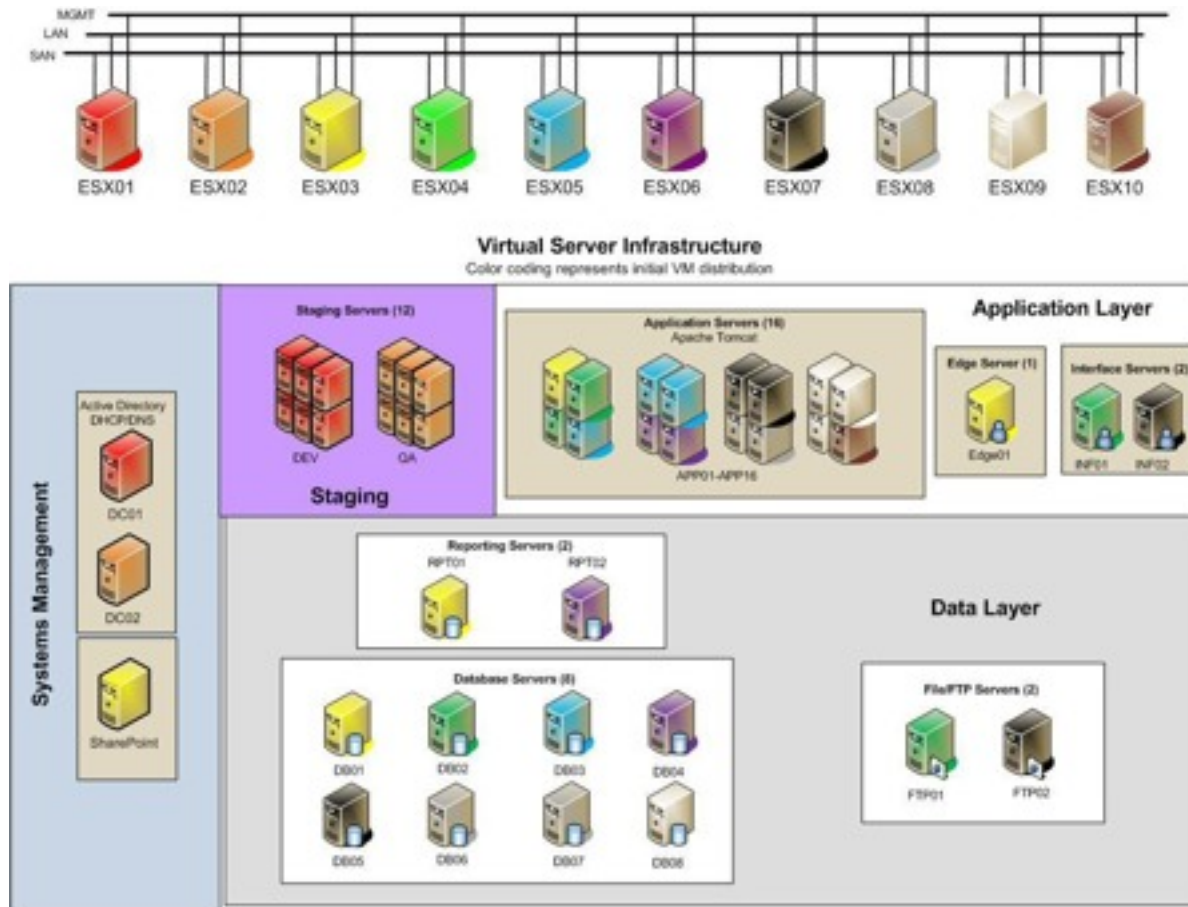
MGMT
LAN
SAN

ESX01 ESX02 ESX03 ESX04 ESX05 ESX06 ESX07 ESX08 ESX09 ESX10

Virtual Server Infrastructure
Color coding represents initial VM distribution

Systems Management

Active Directory
DHCP/DNS
DC01
DC02

SharePoint

Staging Servers (12)
DEV
QA
Staging

Application Servers (16)
Apache Tomcat
APP01-APP16

Application Layer

Edge Server (1)
Edge01

Interface Servers (2)
INF01
INF02

Reporting Servers (2)
RPT01
RPT02

Data Layer

Database Servers (8)
DB01
DB02
DB03
DB04
DB05
DB06
DB07
DB08

File/FTP Servers (2)
FTP01
FTP02